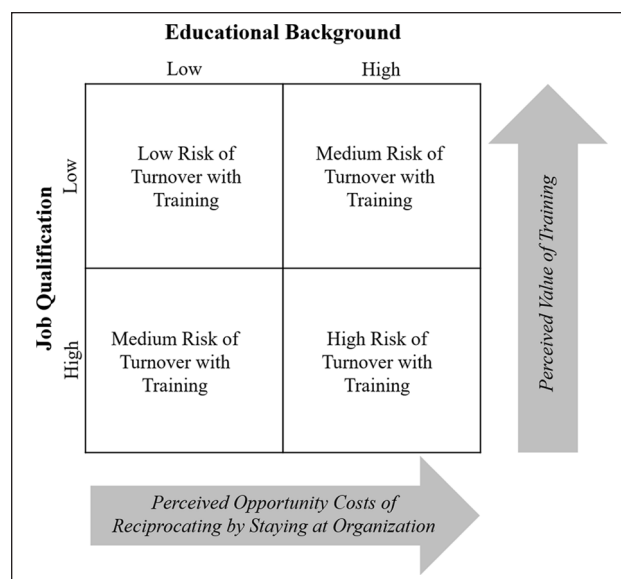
Educational Background

Low High

Job Qualification

Low

High

| Low Risk of Turnover with Training | Medium Risk of Turnover with Training |
|---|---|
| Medium Risk of Turnover with Training | High Risk of Turnover with Training |

Perceived Value of Training

Perceived Opportunity Costs of Reciprocating by Staying at Organization